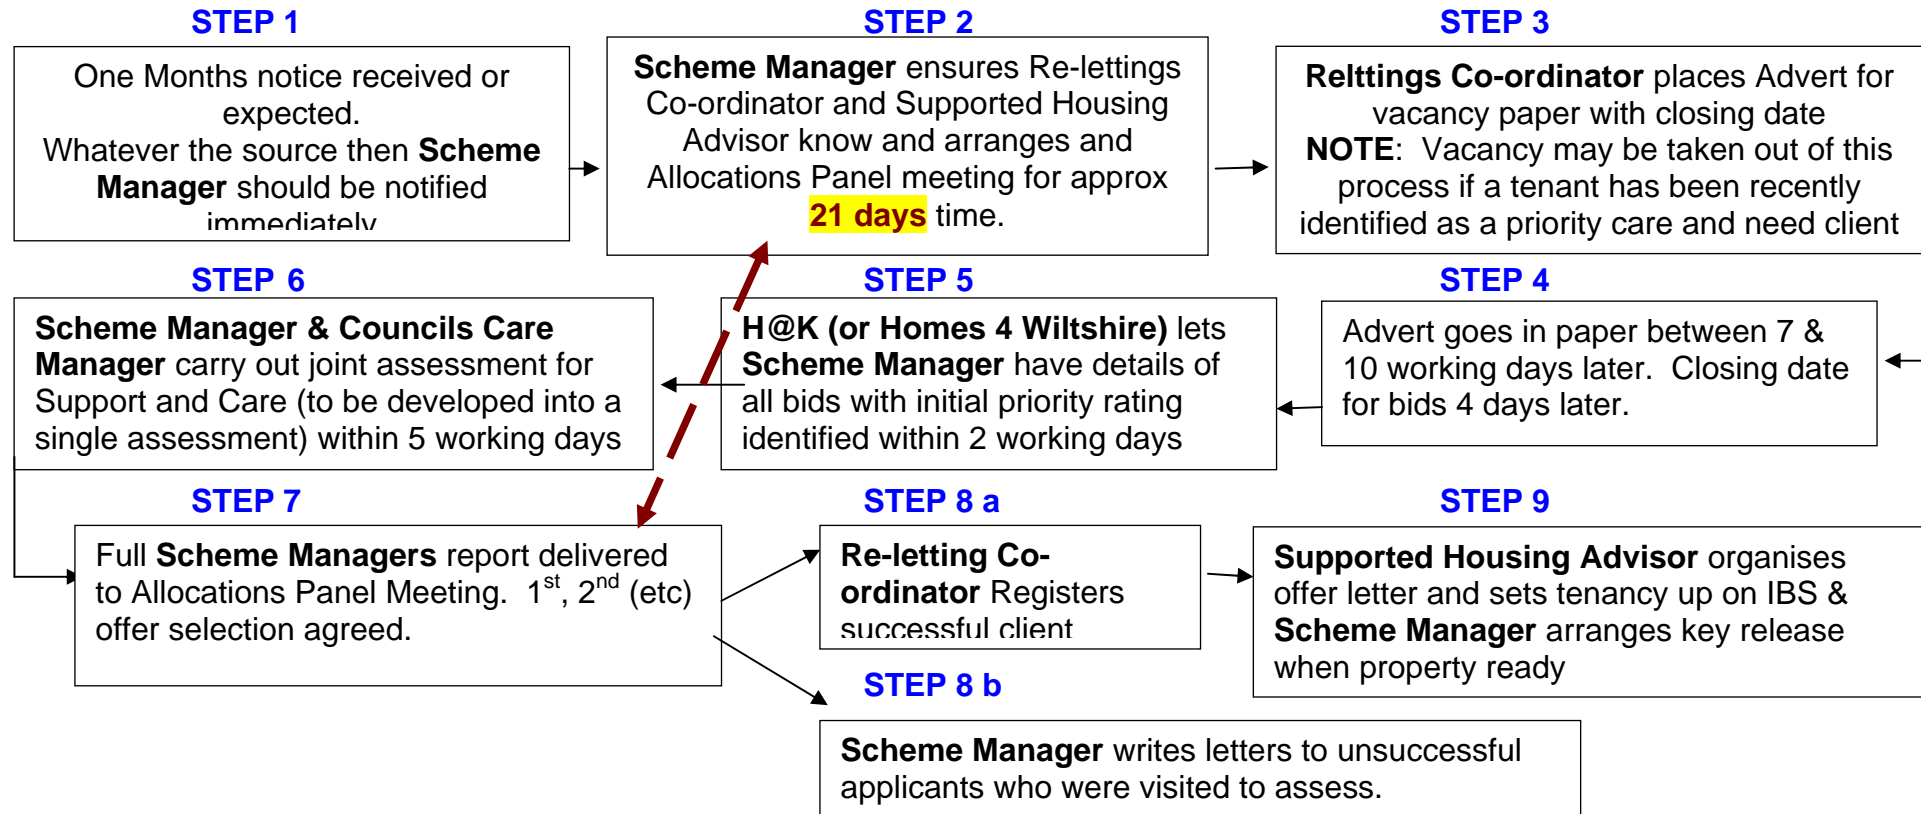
STEP 1

One Months notice received or expected.
Whatever the source then Scheme Manager should be notified immediately

STEP 2

Scheme Manager ensures Re-lettings Co-ordinator and Supported Housing Advisor know and arranges and Allocations Panel meeting for approx 21 days time.

STEP 3

Relttings Co-ordinator places Advert for vacancy paper with closing date
NOTE: Vacancy may be taken out of this process if a tenant has been recently identified as a priority care and need client

STEP 6

Scheme Manager & Councils Care Manager carry out joint assessment for Support and Care (to be developed into a single assessment) within 5 working days

STEP 5

H@K (or Homes 4 Wiltshire) lets Scheme Manager have details of all bids with initial priority rating identified within 2 working days

STEP 4

Advert goes in paper between 7 & 10 working days later. Closing date for bids 4 days later.

STEP 7

Full Scheme Managers report delivered to Allocations Panel Meeting. $1^{st}$, $2^{nd}$ (etc) offer selection agreed.

STEP 8 a

Re-letting Co-ordinator Registers successful client

STEP 9

Supported Housing Advisor organises offer letter and sets tenancy up on IBS & Scheme Manager arranges key release when property ready

STEP 8 b

Scheme Manager writes letters to unsuccessful applicants who were visited to assess.